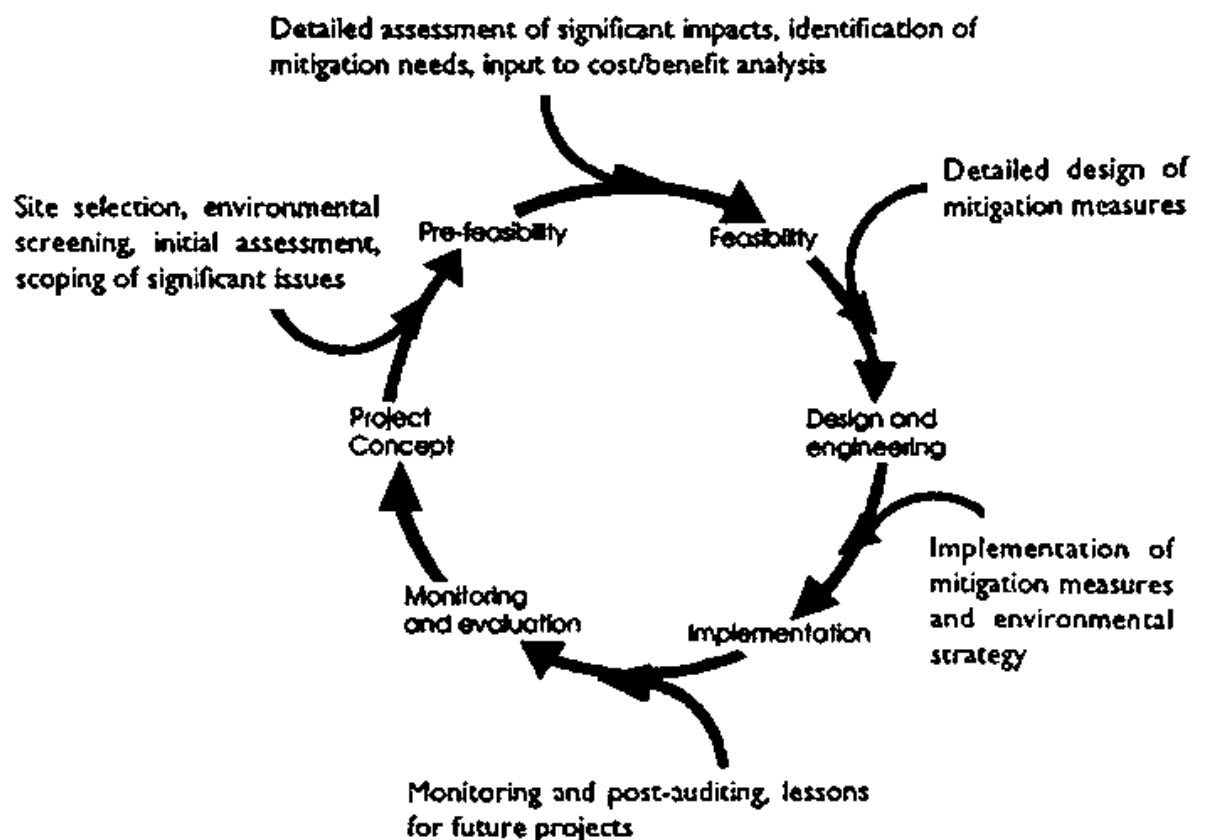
Detailed assessment of significant impacts, identification of mitigation needs, input to cost/benefit analysis

Site selection, environmental screening, initial assessment, scoping of significant issues

Pre-feasibility

Feasibility

Detailed design of mitigation measures

Project Concept

Design and engineering

Implementation of mitigation measures and environmental strategy

Monitoring and evaluation

Implementation

Monitoring and post-auditing, lessons for future projects